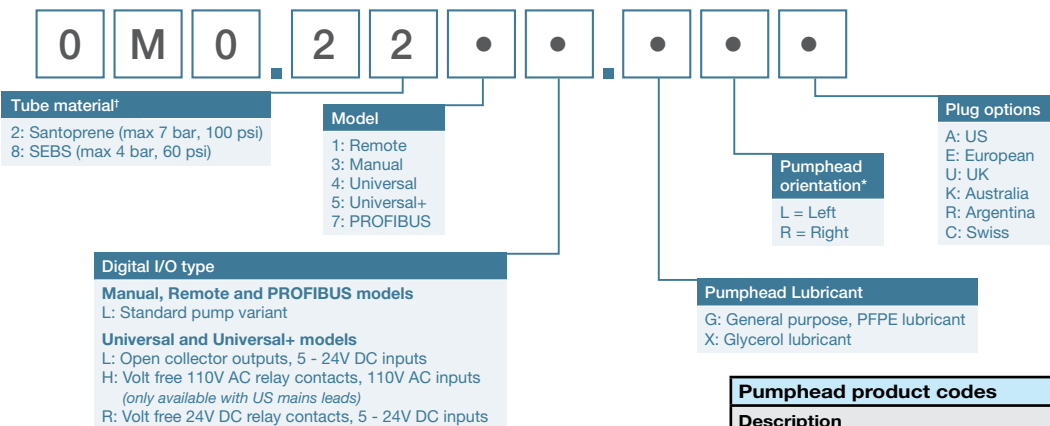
0 M 0 . 2 2 • • . • • •

Tube material†
2: Santoprene (max 7 bar, 100 psi)
8: SEBS (max 4 bar, 60 psi)

Model
1: Remote
3: Manual
4: Universal
5: Universal+
7: PROFIBUS

Digital I/O type
Manual, Remote and PROFIBUS models
L: Standard pump variant
Universal and Universal+ models
L: Open collector outputs, 5 - 24V DC inputs
H: Volt free 110V AC relay contacts, 110V AC inputs (only available with US mains leads)
R: Volt free 24V DC relay contacts, 5 - 24V DC inputs

Pumphead orientation*
L = Left
R = Right

Pumphead Lubricant
G: General purpose, PFPE lubricant
X: Glycerol lubricant

Plug options
A: US
E: European
U: UK
K: Australia
R: Argentina
C: Swiss

Pumphead product codes
Description